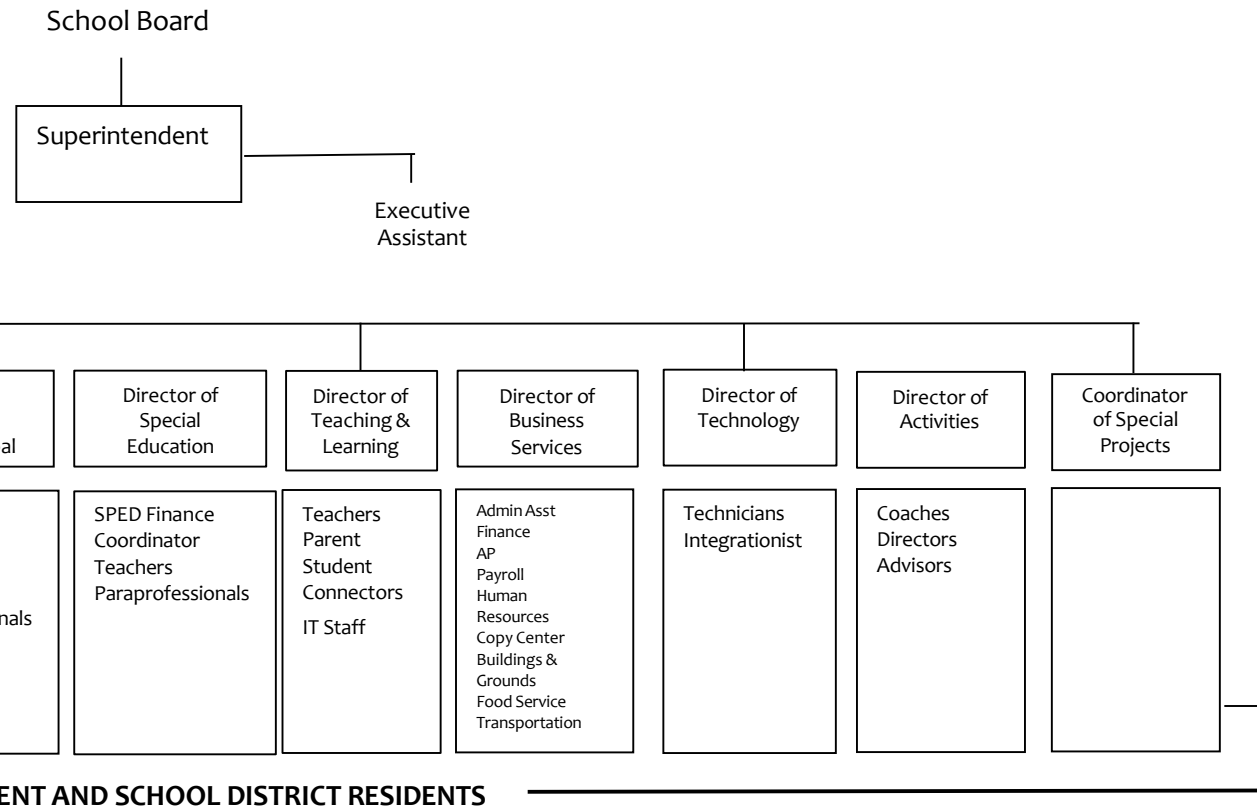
School Board

Superintendent

Executive Assistant

al

Director of Special Education

Director of Teaching & Learning

Director of Business Services

Director of Technology

Director of Activities

Coordinator of Special Projects

nals

SPED Finance Coordinator
Teachers
Paraprofessionals

Teachers
Parent Student Connectors
IT Staff

Admin Asst
Finance
AP
Payroll
Human Resources
Copy Center
Buildings & Grounds
Food Service
Transportation

Technicians
Integrationist

Coaches
Directors
Advisors

ENT AND SCHOOL DISTRICT RESIDENTS